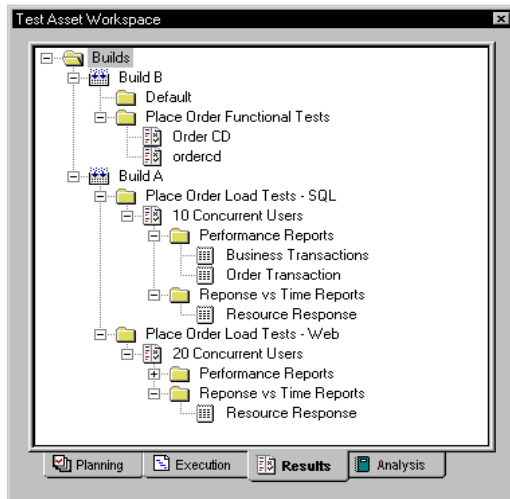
Test Asset Workspace

Builds
Build B
Default
Place Order Functional Tests
Order CD
ordercd
Build A
Place Order Load Tests - SQL
10 Concurrent Users
Performance Reports
Business Transactions
Order Transaction
Reponse vs Time Reports
Resource Response
Place Order Load Tests - Web
20 Concurrent Users
Performance Reports
Reponse vs Time Reports
Resource Response

Planning
Execution
Results
Analysis